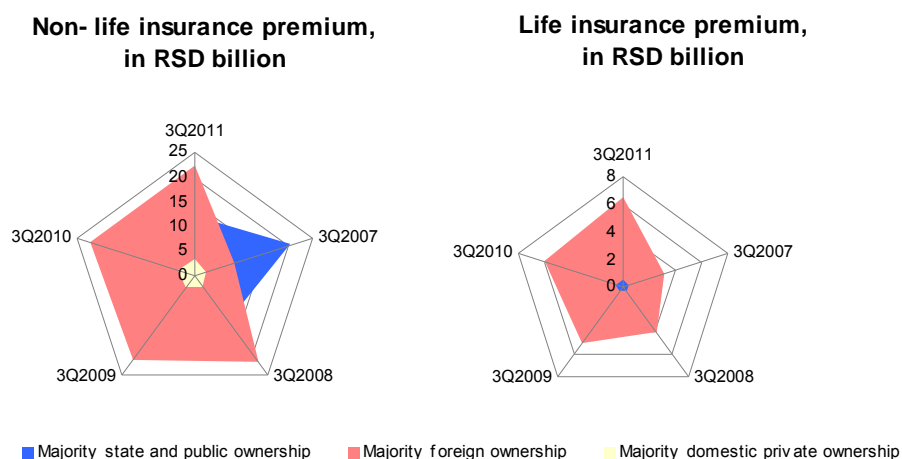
Non- life insurance premium, in RSD billion

3Q2011
25
20
15
10
5
0
3Q2007
3Q2008
3Q2009
3Q2010

Life insurance premium, in RSD billion

3Q2011
8
6
4
2
0
3Q2007
3Q2008
3Q2009
3Q2010

Majority state and public ownership
Majority foreign ownership
Majority domestic private ownership